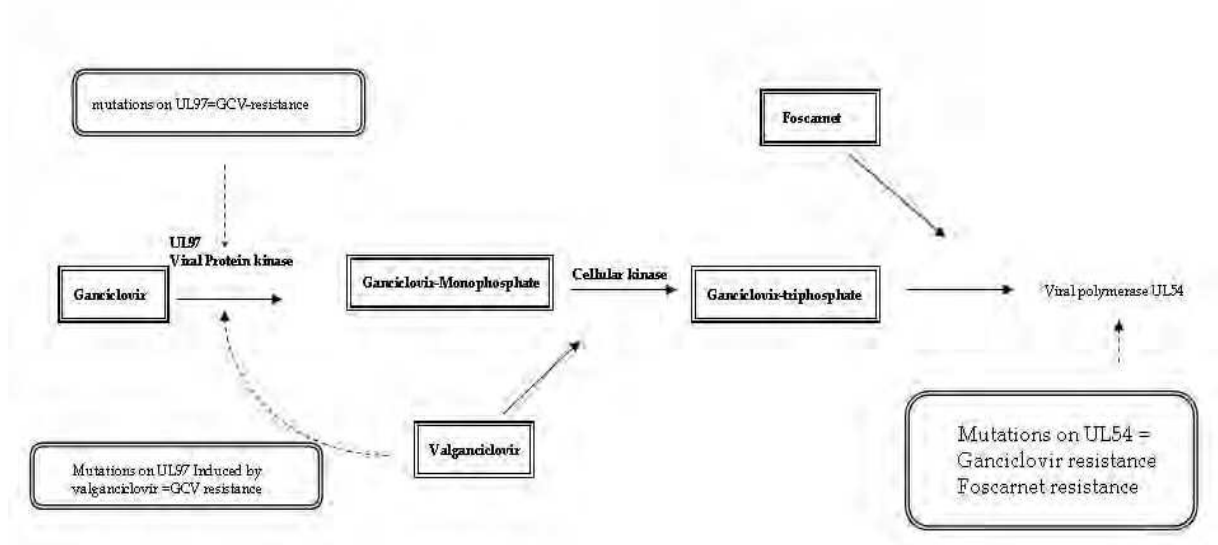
mutations on UL97=GCV-resistance

Foscarnet

UL97
Viral Protein kinase

Ganciclovir

Ganciclovir-Monophosphate

Cellular kinase

Ganciclovir-triphosphate

Viral polymerase UL54

Valganciclovir

Mutations on UL97 Induced by valganciclovir =GCV resistance

Mutations on UL54 = Ganciclovir resistance Foscarnet resistance